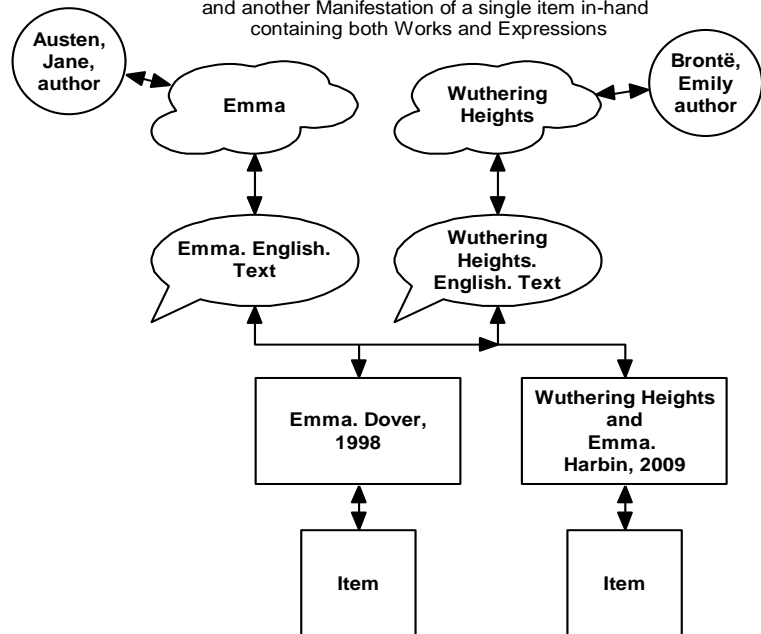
and another Manifestation of a single item in-hand containing both Works and Expressions

Austen, Jane, author

Emma

Wuthering Heights

Brontë, Emily author

Emma. English. Text

Wuthering Heights. English. Text

Emma. Dover, 1998

Wuthering Heights and Emma. Harbin, 2009

Item

Item